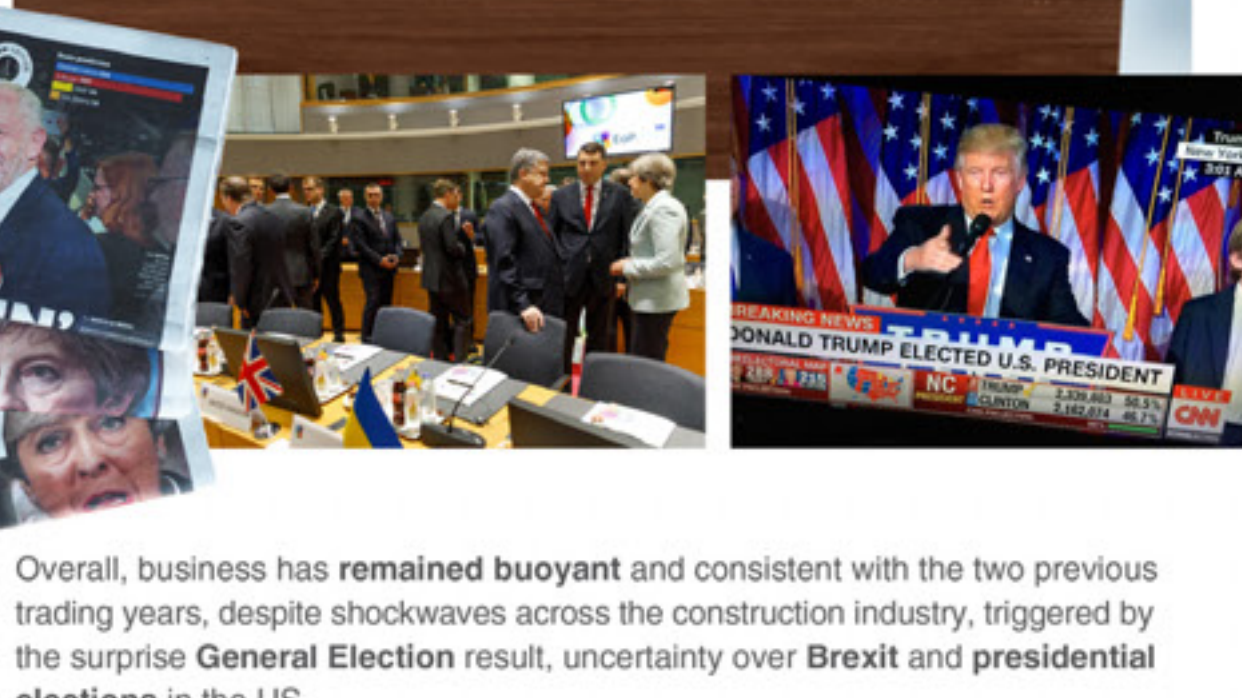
BREAKING NEWS
DONALD TRUMP ELECTED U.S. PRESIDENT
NC
TRUMP 2,339,603 50.5%
CLINTON 2,162,074 46.7%
CNN

Overall, business has **remained buoyant** and consistent with the two previous trading years, despite shockwaves across the construction industry, triggered by the surprise **General Election** result, uncertainty over **Brexit** and **presidential** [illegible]